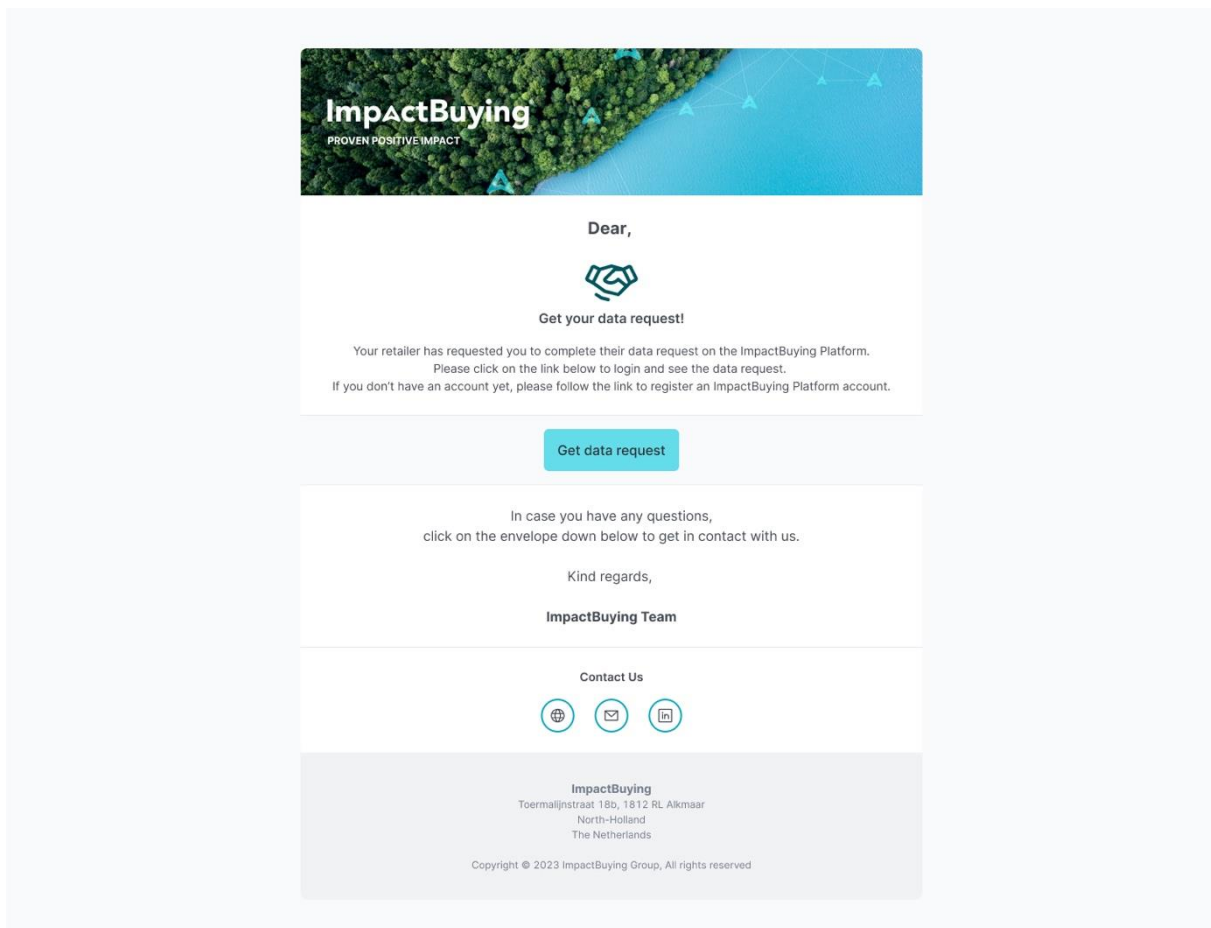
ImpactBuying
PROVEN POSITIVE IMPACT

Dear,

Get your data request!

Your retailer has requested you to complete their data request on the ImpactBuying Platform. Please click on the link below to login and see the data request. If you don't have an account yet, please follow the link to register an ImpactBuying Platform account.

Get data request

In case you have any questions, click on the envelope down below to get in contact with us.

Kind regards,

ImpactBuying Team

Contact Us

ImpactBuying
Toermalijnstraat 18b, 1812 RL Alkmaar
North-Holland
The Netherlands

Copyright © 2023 ImpactBuying Group, All rights reserved